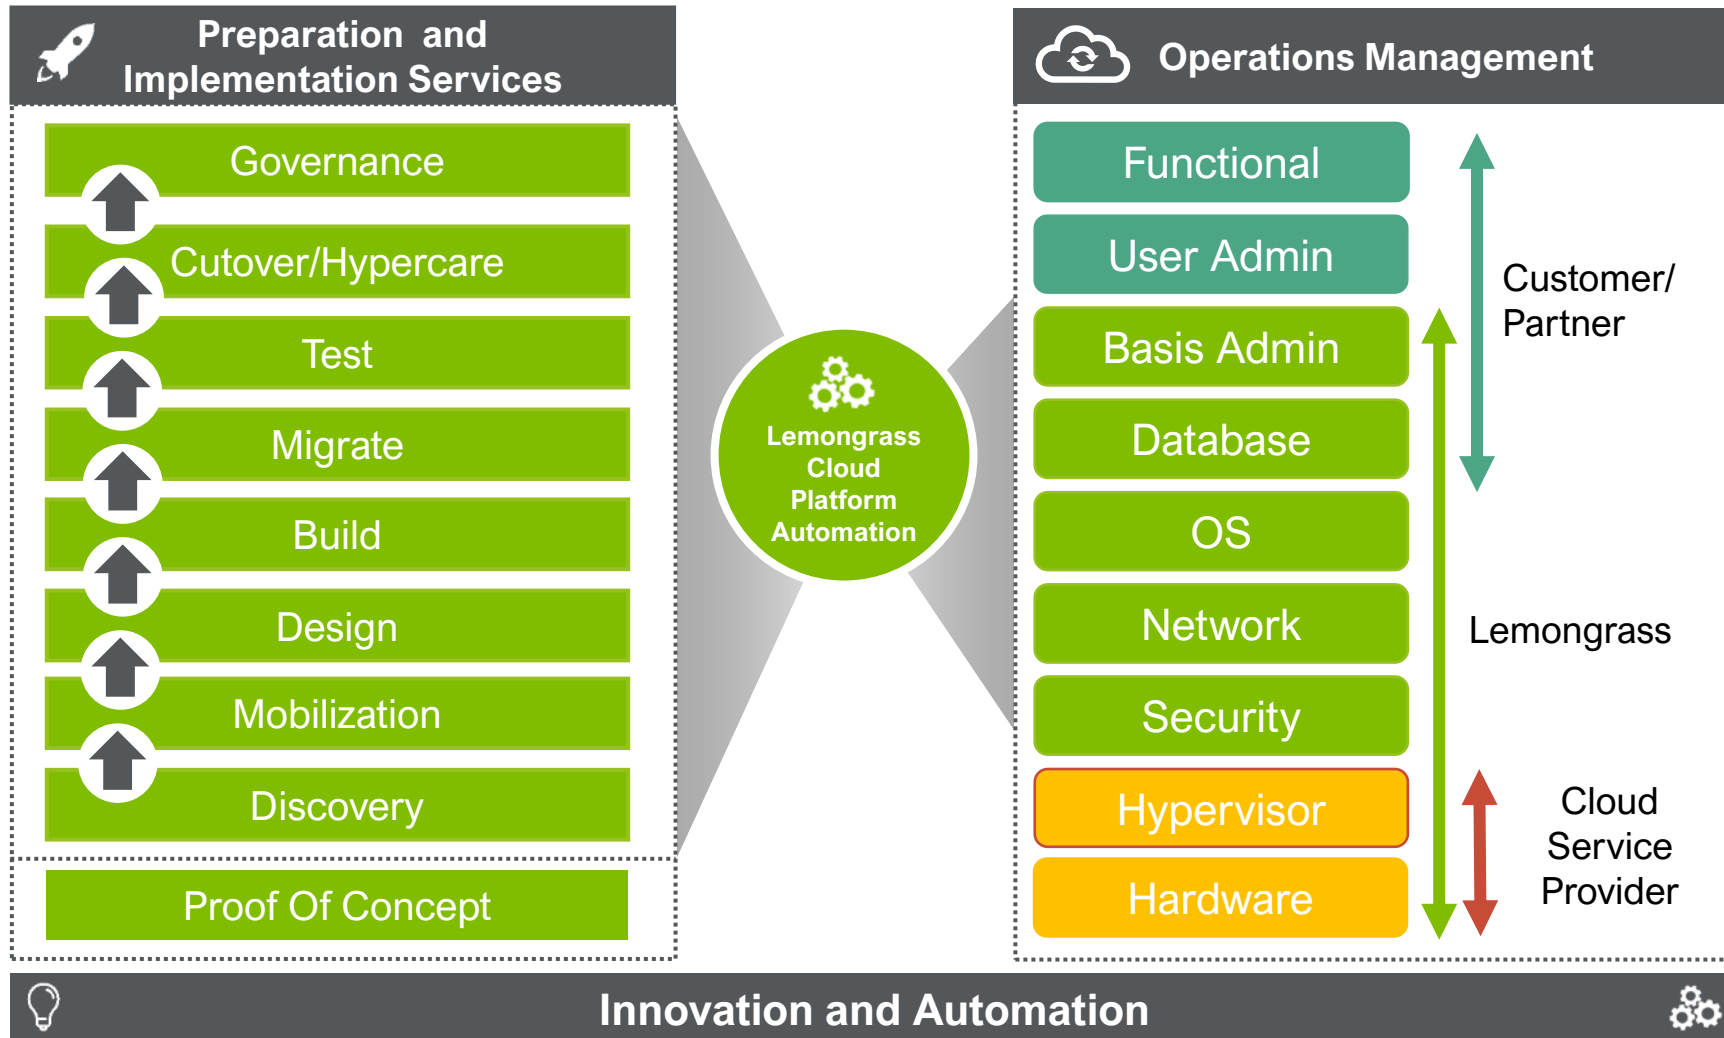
Preparation and Implementation Services

Governance

Cutover/Hypercare

Test

Migrate

Build

Design

Mobilization

Discovery

Proof Of Concept

Lemongrass Cloud Platform Automation

Operations Management

Functional

User Admin

Basis Admin

Database

OS

Network

Security

Hypervisor

Hardware

Customer/ Partner

Lemongrass

Cloud Service Provider

Innovation and Automation